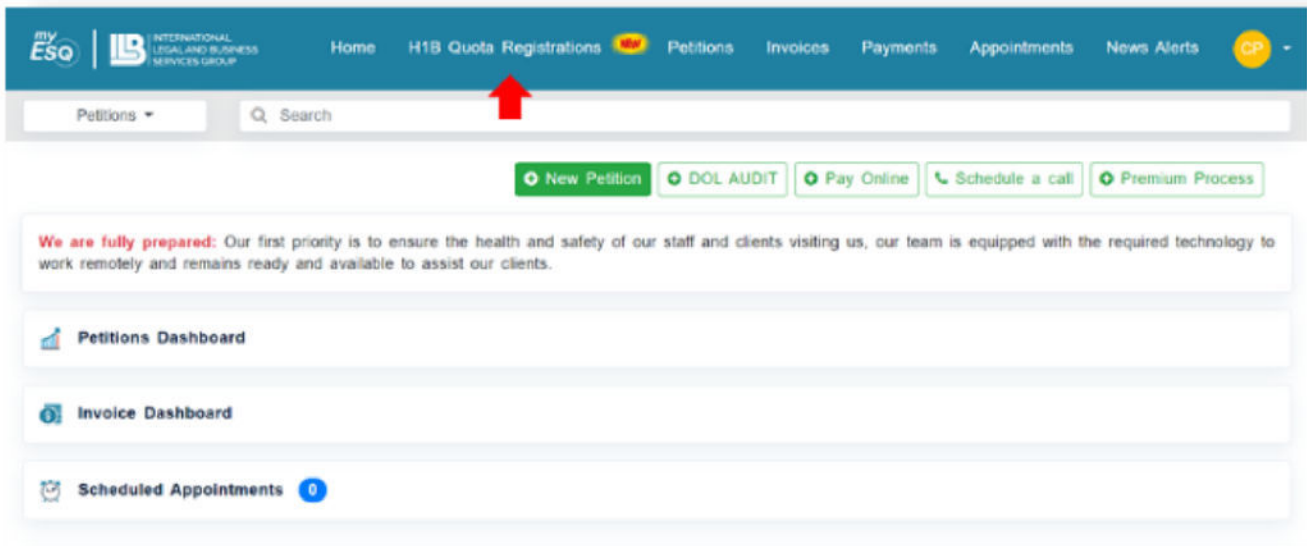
my ESQ | ILB INTERNATIONAL LEGAL AND BUSINESS SERVICES GROUP

Home H1B Quota Registrations NEW Petitions Invoices Payments Appointments News Alerts CP

Petitions Search

New Petition DOL AUDIT Pay Online Schedule a call Premium Process

We are fully prepared: Our first priority is to ensure the health and safety of our staff and clients visiting us, our team is equipped with the required technology to work remotely and remains ready and available to assist our clients.

Petitions Dashboard

Invoice Dashboard

Scheduled Appointments 0